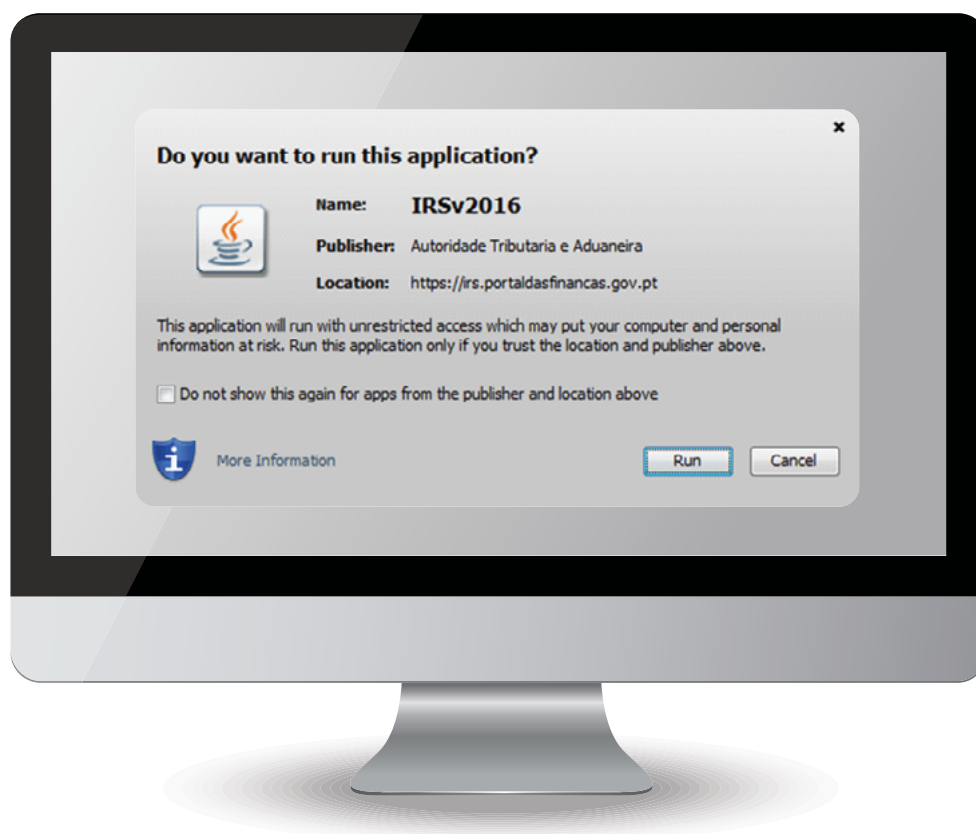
×

Do you want to run this application?

Name: IRSv2016

Publisher: Autoridade Tributaria e Aduaneira

Location: https://irs.portaldasfinancas.gov.pt

This application will run with unrestricted access which may put your computer and personal information at risk. Run this application only if you trust the location and publisher above.

Do not show this again for apps from the publisher and location above

More Information

Run

Cancel